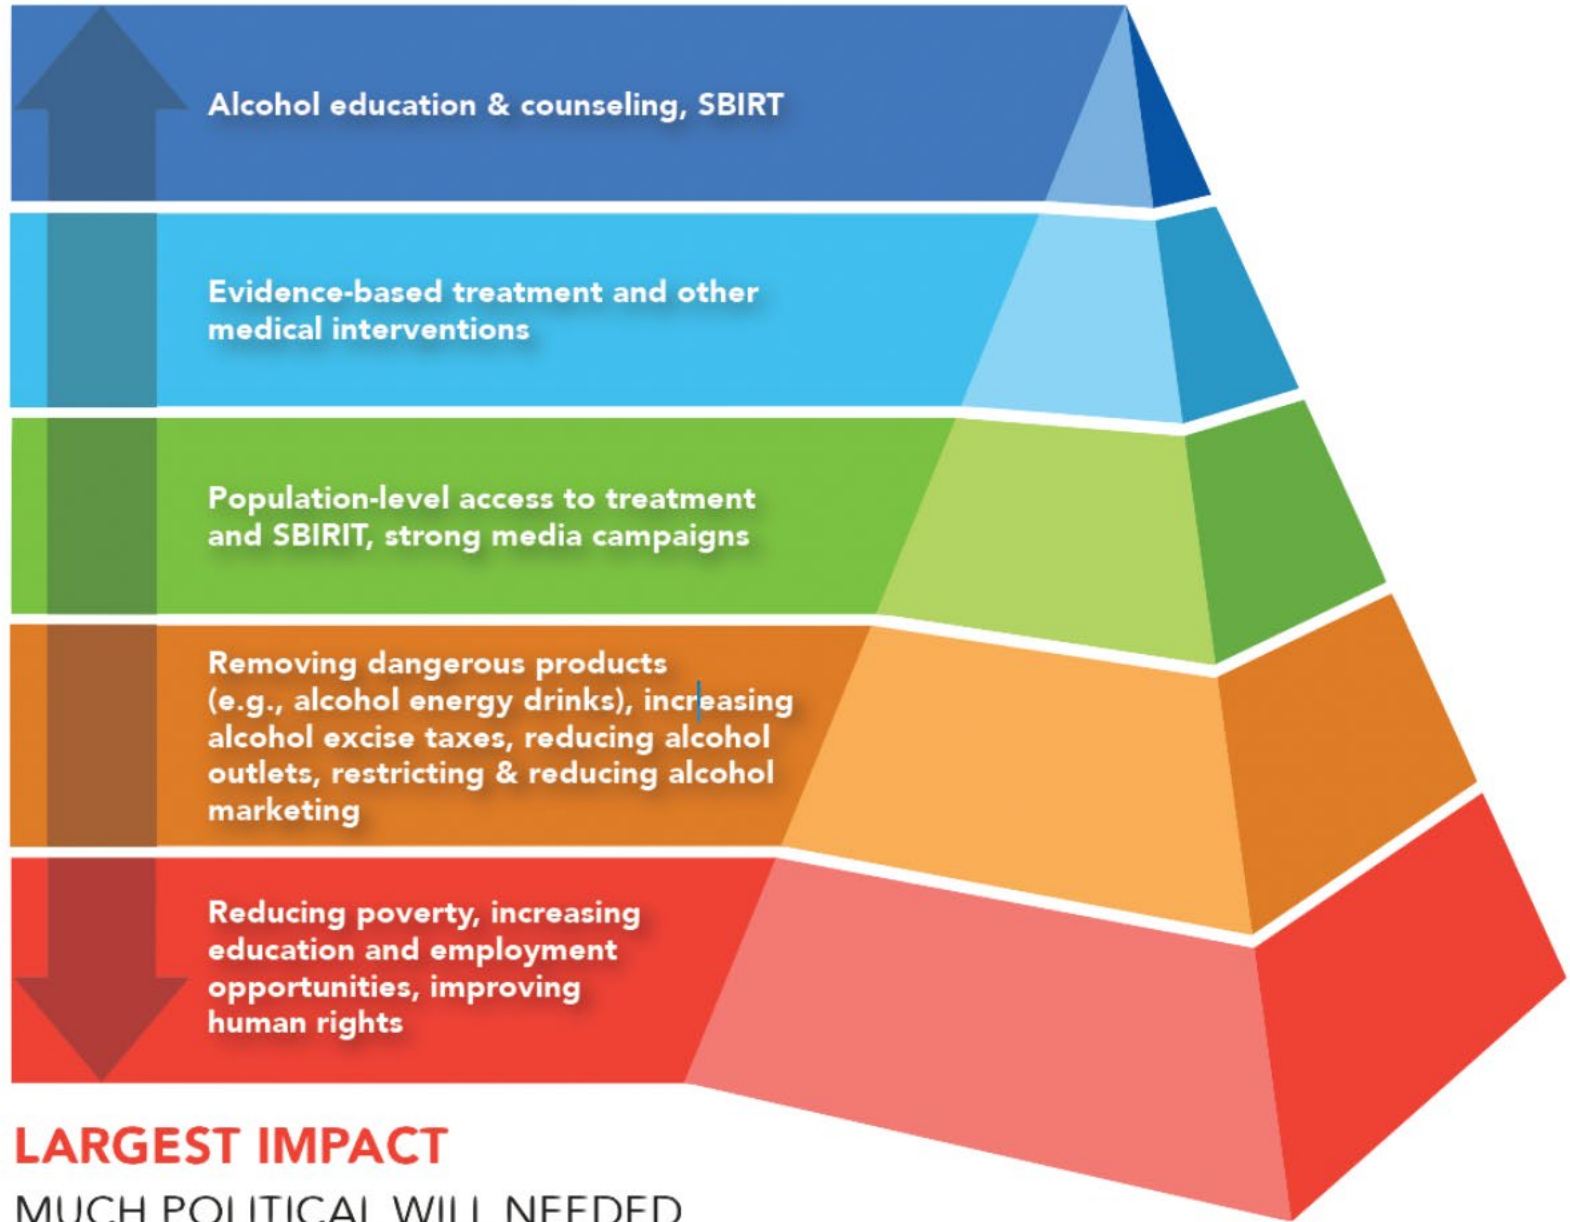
Alcohol education & counseling, SBIRT

Evidence-based treatment and other medical interventions

Population-level access to treatment and SBIRIT, strong media campaigns

Removing dangerous products (e.g., alcohol energy drinks), increasing alcohol excise taxes, reducing alcohol outlets, restricting & reducing alcohol marketing

Reducing poverty, increasing education and employment opportunities, improving human rights

LARGEST IMPACT

MUCH POLITICAL WILL NEEDED